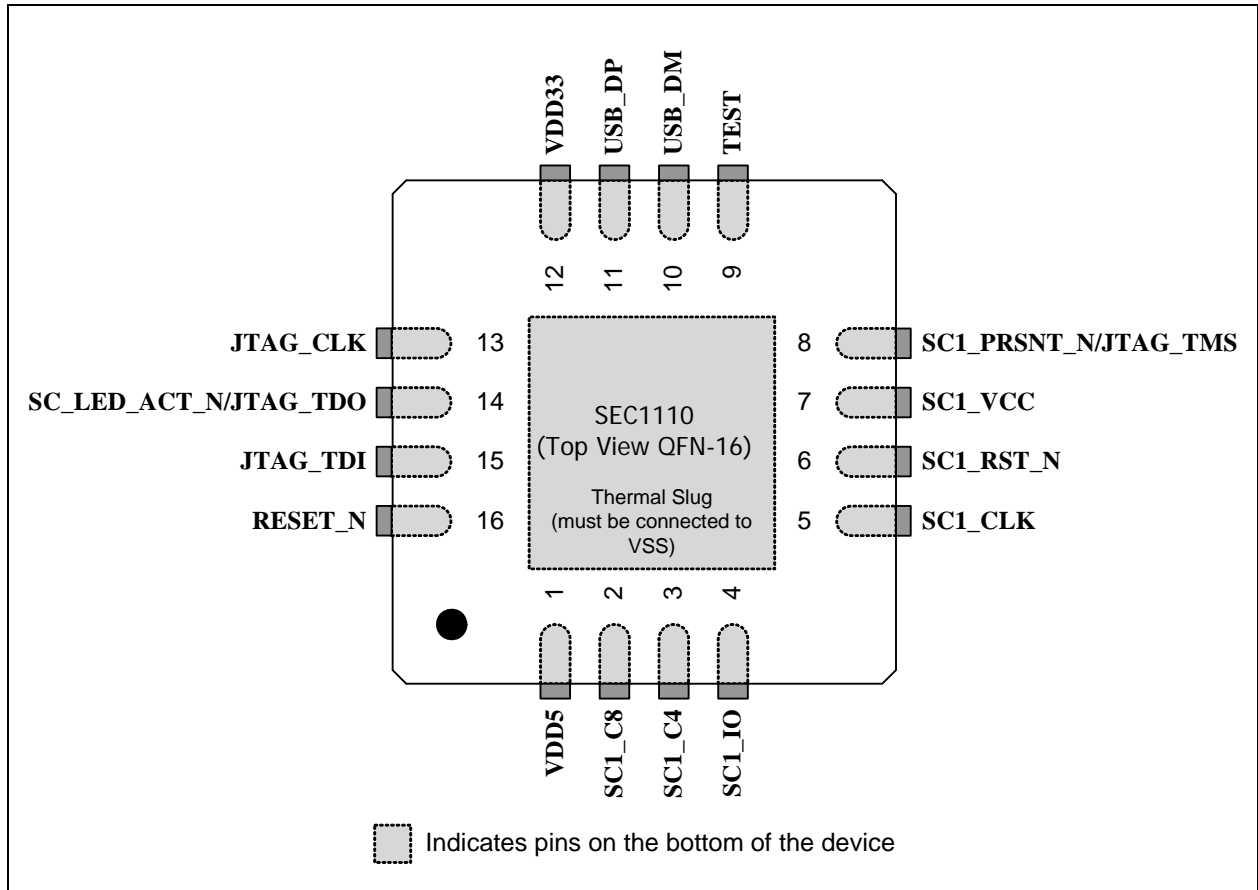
VDD33 USB_DP USB_DM TEST

12 11 10 9

JTAG_CLK 13

SC_LED_ACT_N/JTAG_TDO 14

JTAG_TDI 15

RESET_N 16

SEC1110
(Top View QFN-16)

Thermal Slug
(must be connected to VSS)

8 SC1_PRSNT_N/JTAG_TMS

7 SC1_VCC

6 SC1_RST_N

5 SC1_CLK

1 2 3 4

VDD5 SC1_C8 SC1_C4 SC1_IO

Indicates pins on the bottom of the device